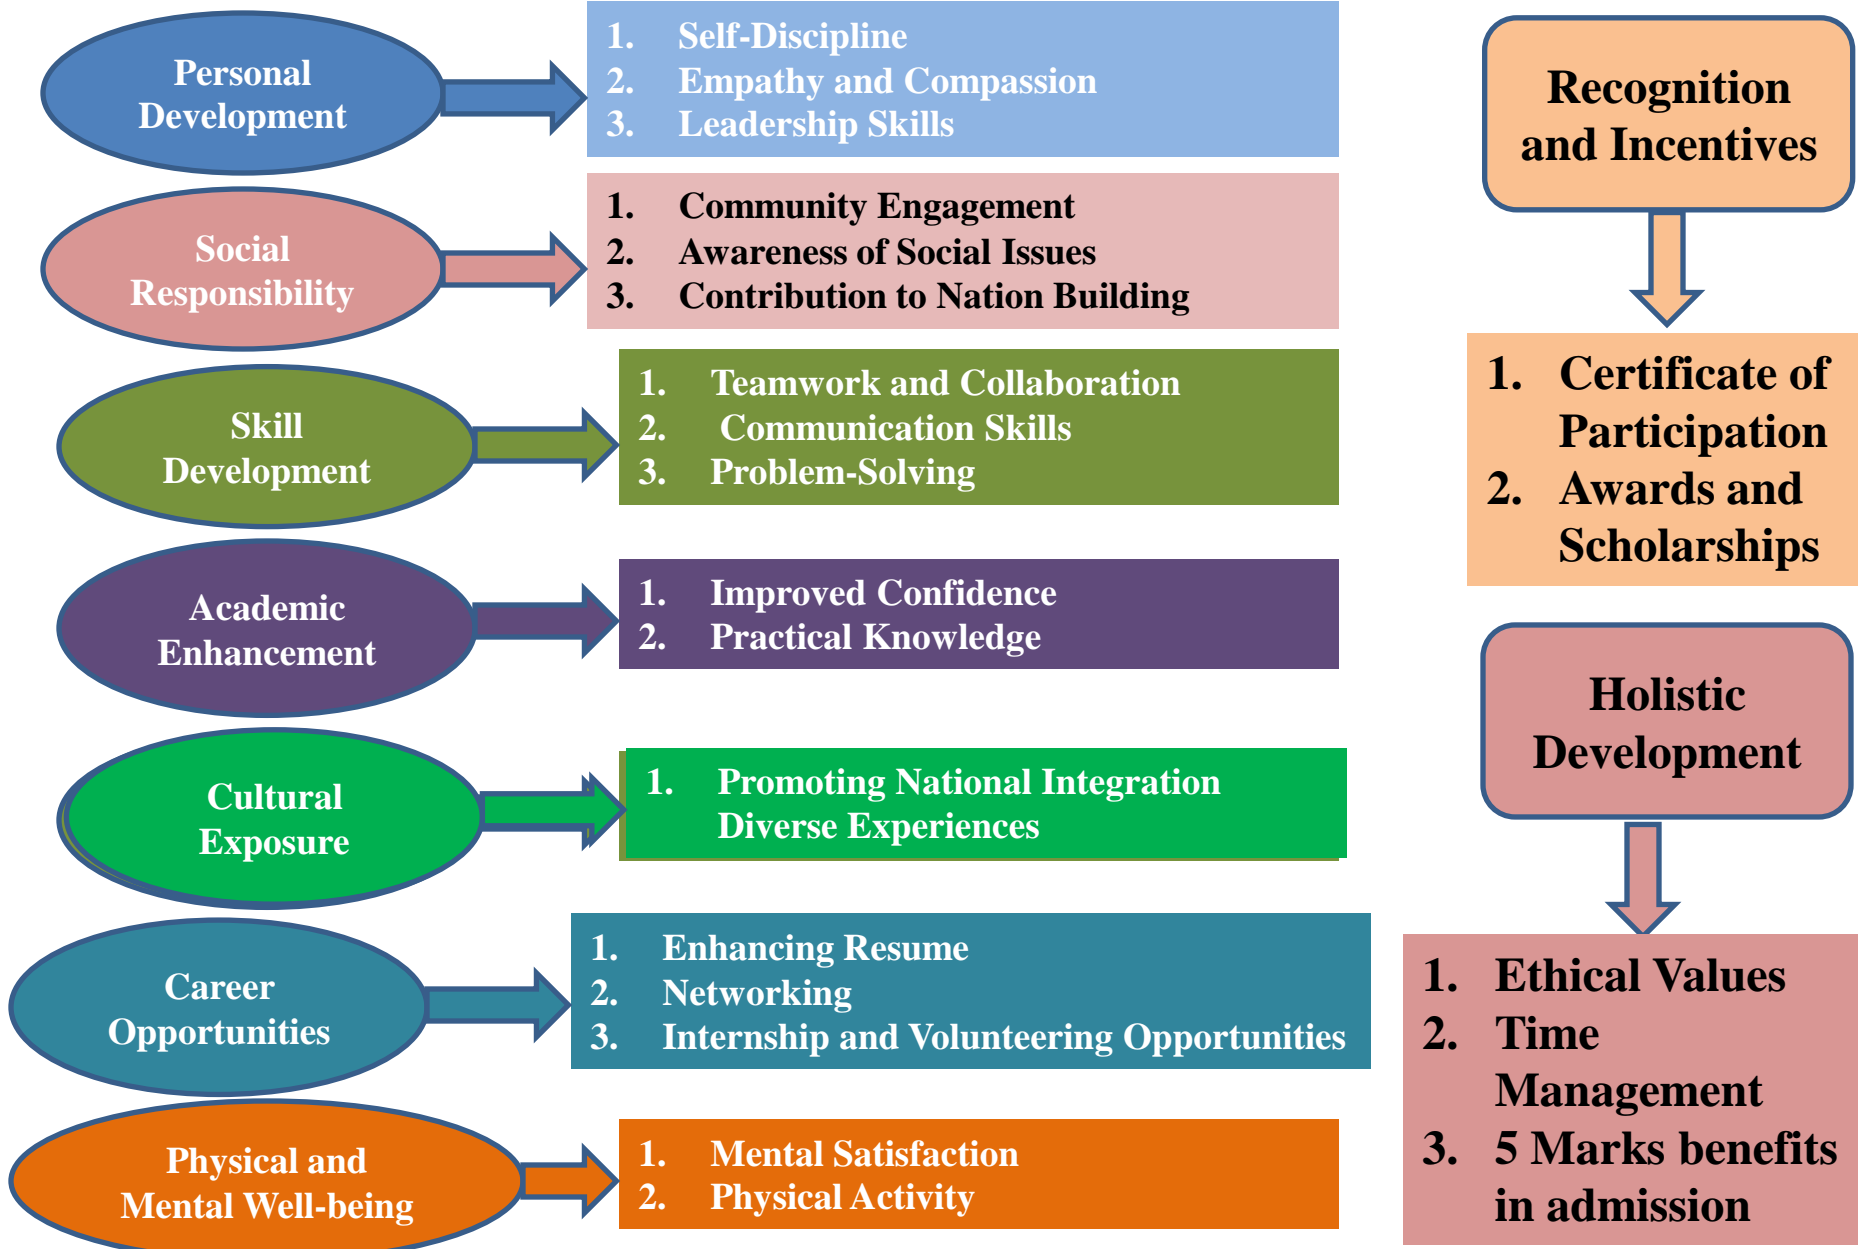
Personal Development

1. Self-Discipline
2. Empathy and Compassion
3. Leadership Skills

Social Responsibility

1. Community Engagement
2. Awareness of Social Issues
3. Contribution to Nation Building

Skill Development

1. Teamwork and Collaboration
2. Communication Skills
3. Problem-Solving

Academic Enhancement

1. Improved Confidence
2. Practical Knowledge

Cultural Exposure

1. Promoting National Integration Diverse Experiences

Career Opportunities

1. Enhancing Resume
2. Networking
3. Internship and Volunteering Opportunities

Physical and Mental Well-being

1. Mental Satisfaction
2. Physical Activity

Recognition and Incentives

1. Certificate of Participation
2. Awards and Scholarships

Holistic Development

1. Ethical Values
2. Time Management
3. 5 Marks benefits in admission